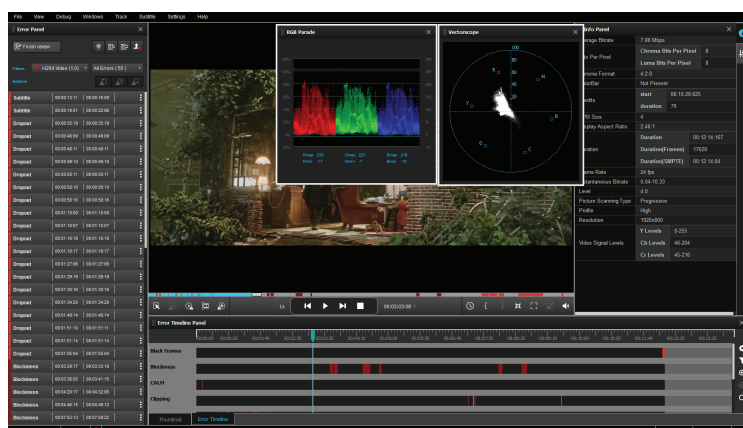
File View Debug Windows Track Subtitle Settings Help

Error Panel

Finish review

Filters H264 Video (1.0) All Errors (55)

Actions

| Subtitle | 00:02:13:11 | 00:03:16:09 |
|---|---|---|
| Subtitle | 00:02:19:07 | 00:03:22:09 |
| Dropout | 00:03:35:19 | 00:03:35:19 |
| Dropout | 00:03:45:09 | 00:03:45:09 |
| Dropout | 00:03:48:11 | 00:03:48:11 |
| Dropout | 00:03:49:07 | 00:03:49:07 |
| Dropout | 00:03:49:13 | 00:03:49:13 |
| Dropout | 00:03:50:01 | 00:03:50:01 |
| Dropout | 00:03:53:13 | 00:03:53:13 |
| Dropout | 00:03:58:15 | 00:03:58:15 |
| Dropout | 00:01:09:09 | 00:01:09:09 |
| Dropout | 00:01:10:07 | 00:01:10:07 |
| Dropout | 00:01:16:16 | 00:01:16:16 |
| Dropout | 00:01:18:17 | 00:01:18:17 |
| Dropout | 00:01:27:08 | 00:01:27:08 |
| Dropout | 00:01:29:19 | 00:01:29:19 |
| Dropout | 00:01:30:16 | 00:01:30:16 |
| Dropout | 00:01:34:23 | 00:01:34:23 |
| Dropout | 00:01:48:14 | 00:01:48:14 |
| Dropout | 00:01:51:10 | 00:01:51:10 |
| Dropout | 00:01:51:14 | 00:01:51:14 |
| Dropout | 00:01:53:04 | 00:01:53:04 |
| Blackness | 00:03:29:17 | 00:02:33:18 |
| Blackness | 00:02:30:05 | 00:03:41:15 |
| Blackness | 00:04:29:17 | 00:04:32:06 |
| Blackness | 00:04:45:15 | 00:04:49:12 |
| Blackness | 00:07:53:13 | 00:07:58:22 |

RGB Parade

Rmax 235 Gmax 221 Bmax 215
Rmin 17 Gmin 17 Bmin 16

Vectorscope

Info Panel

| Average Bitrate | 7.88 Mbps |
|---|---|
| Bits Per Pixel | Chroma Bits Per Pixel 8 |
| | Luma Bits Per Pixel 8 |
| Chroma Format | 4:2:0 |
| ColorBar | Not Present |
| Credits | start 00:10:20:625 |
| | duration 79 |
| GOP Size | 4 |
| Display Aspect Ratio | 2.40:1 |
| Duration | Duration 00:12:14:167 |
| | Duration(Frames) 17620 |
| | Duration(SMPTE) 00:12:14:04 |
| Frame Rate | 24 fps |
| Instantaneous Bitrate | 0.04-10.33 |
| Level | 4.0 |
| Picture Scanning Type | Progressive |
| Profile | High |
| Resolution | 1920x800 |
| Video Signal Levels | Y Levels 0-255 |
| | Cb Levels 46-204 |
| | Cr Levels 45-216 |

1x 00:03:03:08

Error Timeline Panel

Black Frames
Blackness
CALM
Clipping

Thumbnail Error Timeline